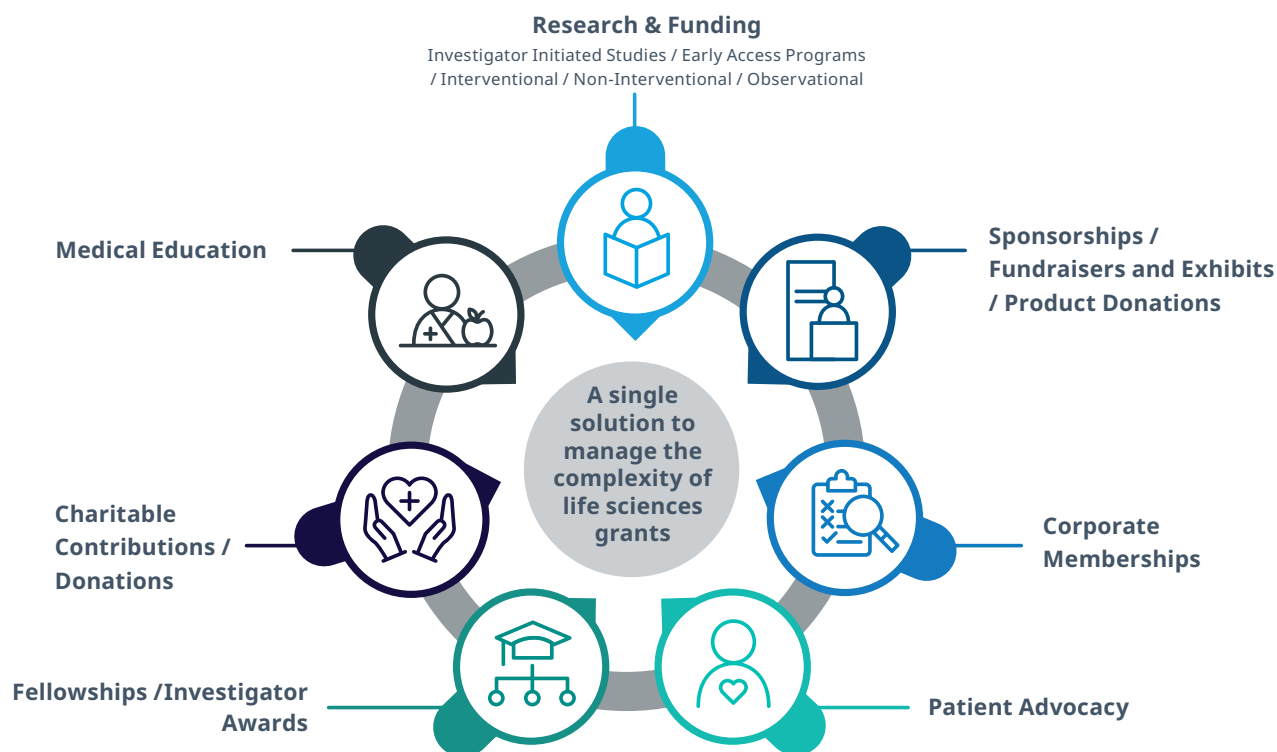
Research & Funding
Investigator Initiated Studies / Early Access Programs / Interventional / Non-Interventional / Observational

Medical Education

Sponsorships / Fundraisers and Exhibits / Product Donations

A single solution to manage the complexity of life sciences grants

Charitable Contributions / Donations

Corporate Memberships

Fellowships /Investigator Awards

Patient Advocacy